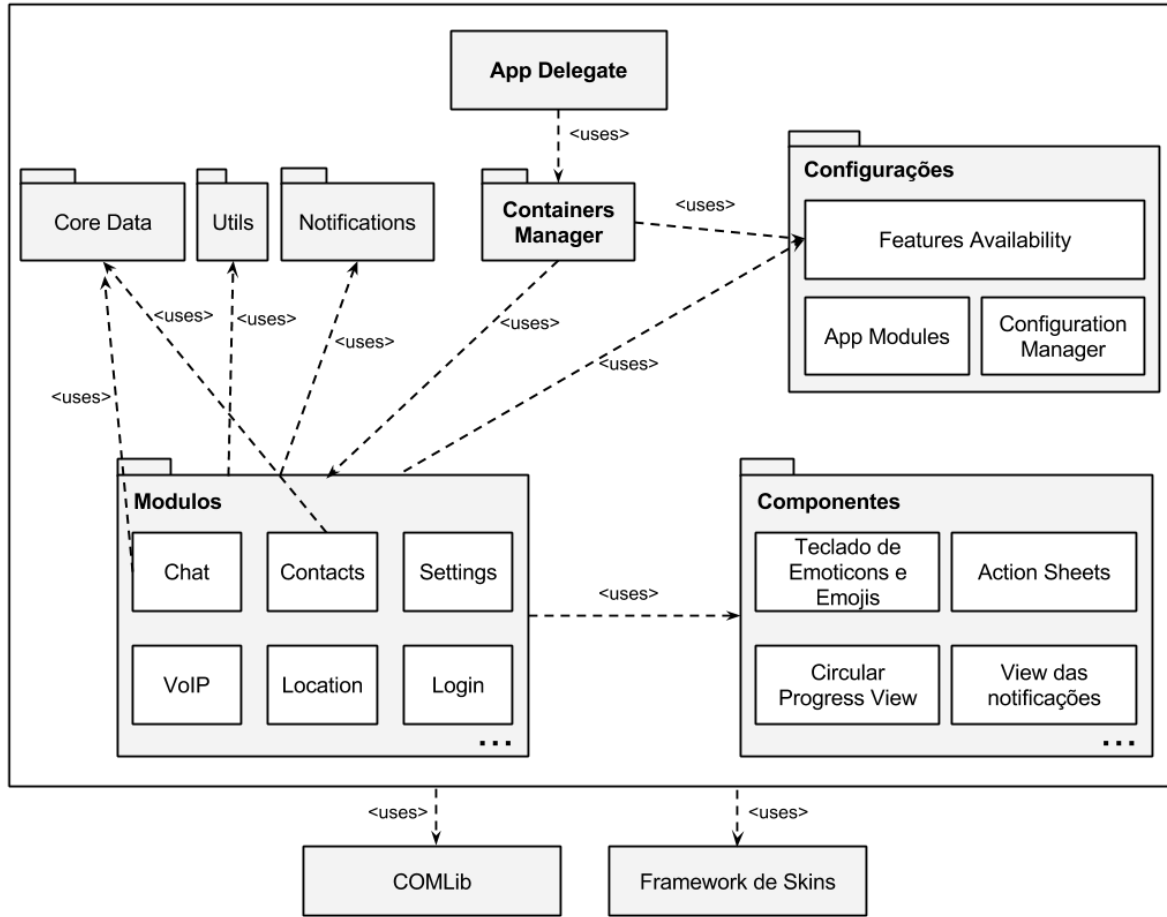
App Delegate

<uses>

Configurações

Core Data

Utils

Notifications

Containers Manager

<uses>

Features Availability

App Modules

Configuration Manager

<uses>

<uses>

<uses>

<uses>

<uses>

<uses>

Modulos

Chat

Contacts

Settings

VoIP

Location

Login

...

<uses>

Componentes

Teclado de Emoticons e Emojis

Action Sheets

Circular Progress View

View das notificações

...

<uses>

<uses>

COMLib

Framework de Skins